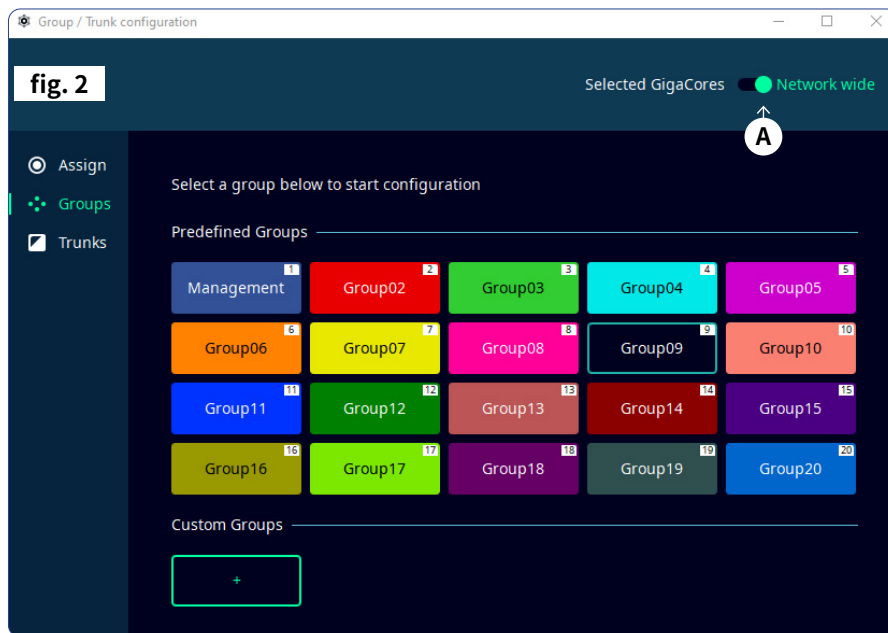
Group / Trunk configuration

fig. 2

Selected GigaCores Network wide

A

Assign
Groups
Trunks

Select a group below to start configuration

Predefined Groups

| | | | | |
|---|---|---|---|---|
| 1 Management | 2 Group02 | 3 Group03 | 4 Group04 | 5 Group05 |
| 6 Group06 | 7 Group07 | 8 Group08 | 9 Group09 | 10 Group10 |
| 11 Group11 | 12 Group12 | 13 Group13 | 14 Group14 | 15 Group15 |
| 16 Group16 | 17 Group17 | 18 Group18 | 19 Group19 | 20 Group20 |

Custom Groups

+